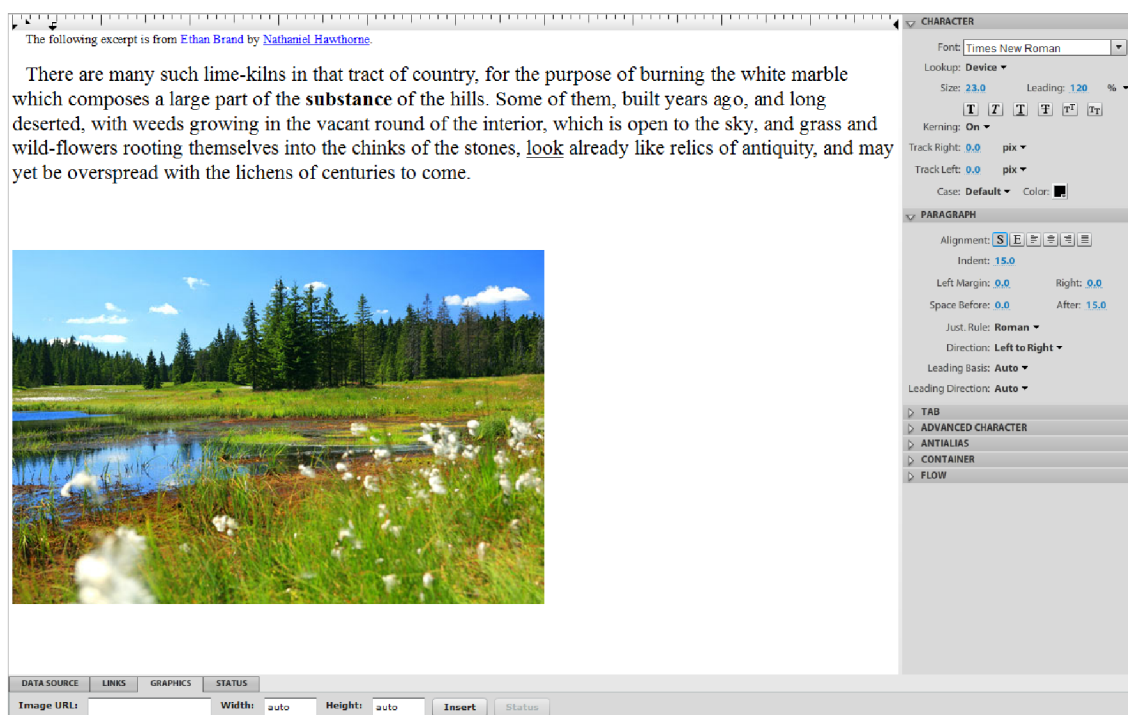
The following excerpt is from Ethan Brand by Nathaniel Hawthorne.

There are many such lime-kilns in that tract of country, for the purpose of burning the white marble which composes a large part of the **substance** of the hills. Some of them, built years ago, and long deserted, with weeds growing in the vacant round of the interior, which is open to the sky, and grass and wild-flowers rooting themselves into the chinks of the stones, look already like relics of antiquity, and may yet be overspread with the lichens of centuries to come.

CHARACTER
Font: Times New Roman
Lookup: Device
Size: 23.0 Leading: 120 %
Kerning: On
Track Right: 0.0 pix
Track Left: 0.0 pix
Case: Default Color:

PARAGRAPH
Alignment:
Indent: 15.0
Left Margin: 0.0 Right: 0.0
Space Before: 0.0 After: 15.0
Just. Rule: Roman
Direction: Left to Right
Leading Basis: Auto
Leading Direction: Auto

TAB
ADVANCED CHARACTER
ANTIALIAS
CONTAINER
FLOW

DATA SOURCE | LINKS | GRAPHICS | STATUS

Image URL: Width: auto Height: auto Insert Status